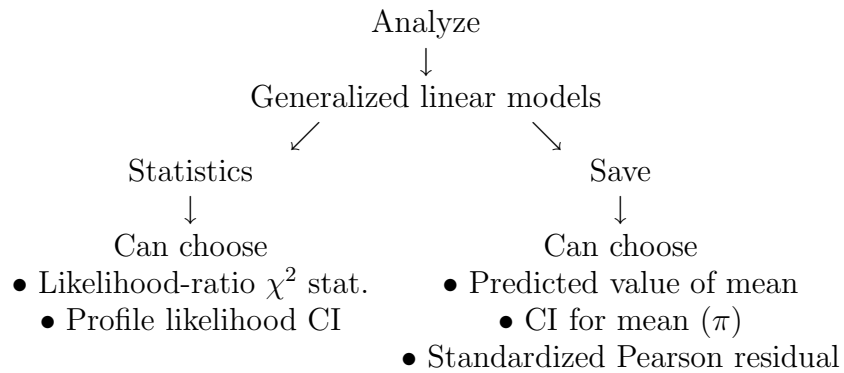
Analyze
$\downarrow$
Generalized linear models
$\swarrow$ $\searrow$

Statistics
$\downarrow$
Can choose
• Likelihood-ratio $\chi^2$ stat.
• Profile likelihood CI

Save
$\downarrow$
Can choose
• Predicted value of mean
• CI for mean $(\pi)$
• Standardized Pearson residual